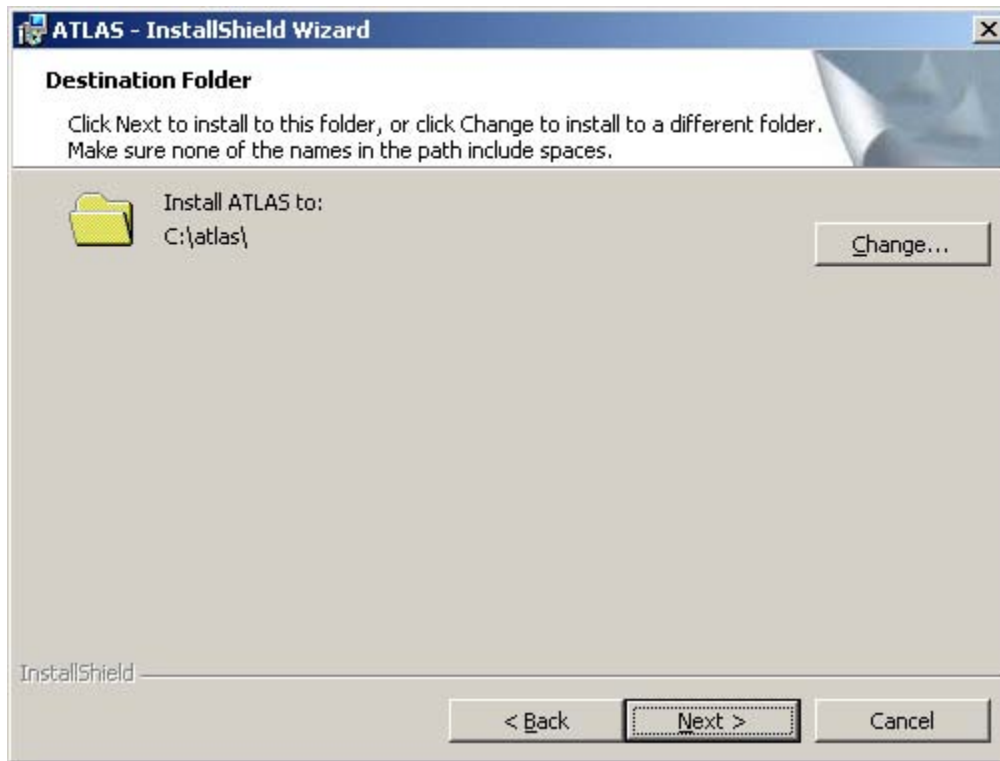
ATLAS - InstallShield Wizard

Destination Folder

Click Next to install to this folder, or click Change to install to a different folder. Make sure none of the names in the path include spaces.

Install ATLAS to:
C:\atlas\

Change...

InstallShield

< Back

Next >

Cancel